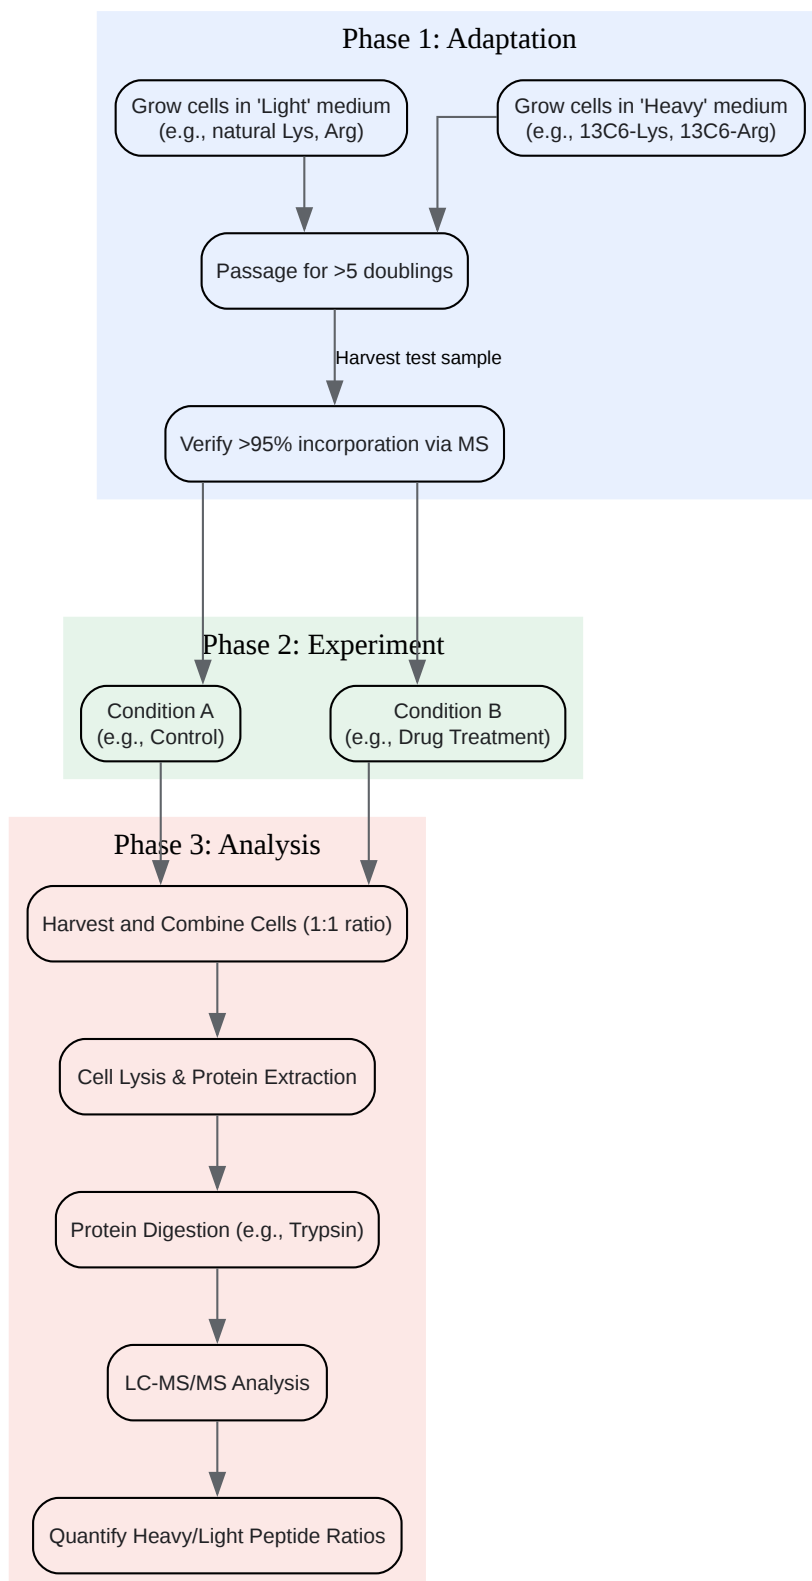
Phase 1: Adaptation

Grow cells in 'Light' medium
(e.g., natural Lys, Arg)

Grow cells in 'Heavy' medium
(e.g., 13C6-Lys, 13C6-Arg)

Passage for >5 doublings

Harvest test sample

Verify >95% incorporation via MS

Phase 2: Experiment

Condition A
(e.g., Control)

Condition B
(e.g., Drug Treatment)

Phase 3: Analysis

Harvest and Combine Cells (1:1 ratio)

Cell Lysis & Protein Extraction

Protein Digestion (e.g., Trypsin)

LC-MS/MS Analysis

Quantify Heavy/Light Peptide Ratios